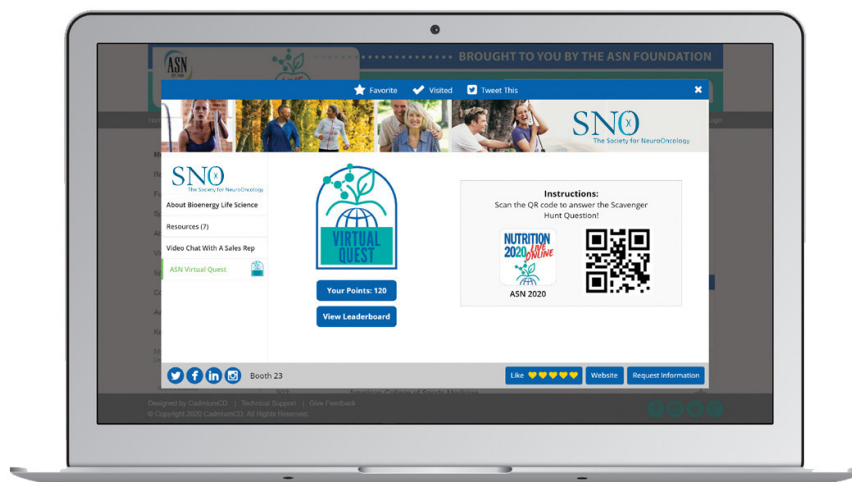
ASN

BROUGHT TO YOU BY THE ASN FOUNDATION

Favorite Visited Tweet This

SNO The Society for NeuroOncology

SNO The Society for NeuroOncology

About Bioenergy Life Science

Resources (7)

Video Chat With A Sales Rep

ASN Virtual Quest

VIRTUAL QUEST

Your Points: 120

View Leaderboard

Instructions:
Scan the QR code to answer the Scavenger Hunt Question!

NUTRITION 2020 LIVE ONLINE

ASN 2020

Booth 23

Like

Website

Request Information

Designed by CadmiumCD | Technical Support | Give Feedback
© Copyright 2020 CadmiumCD. All Rights Reserved.